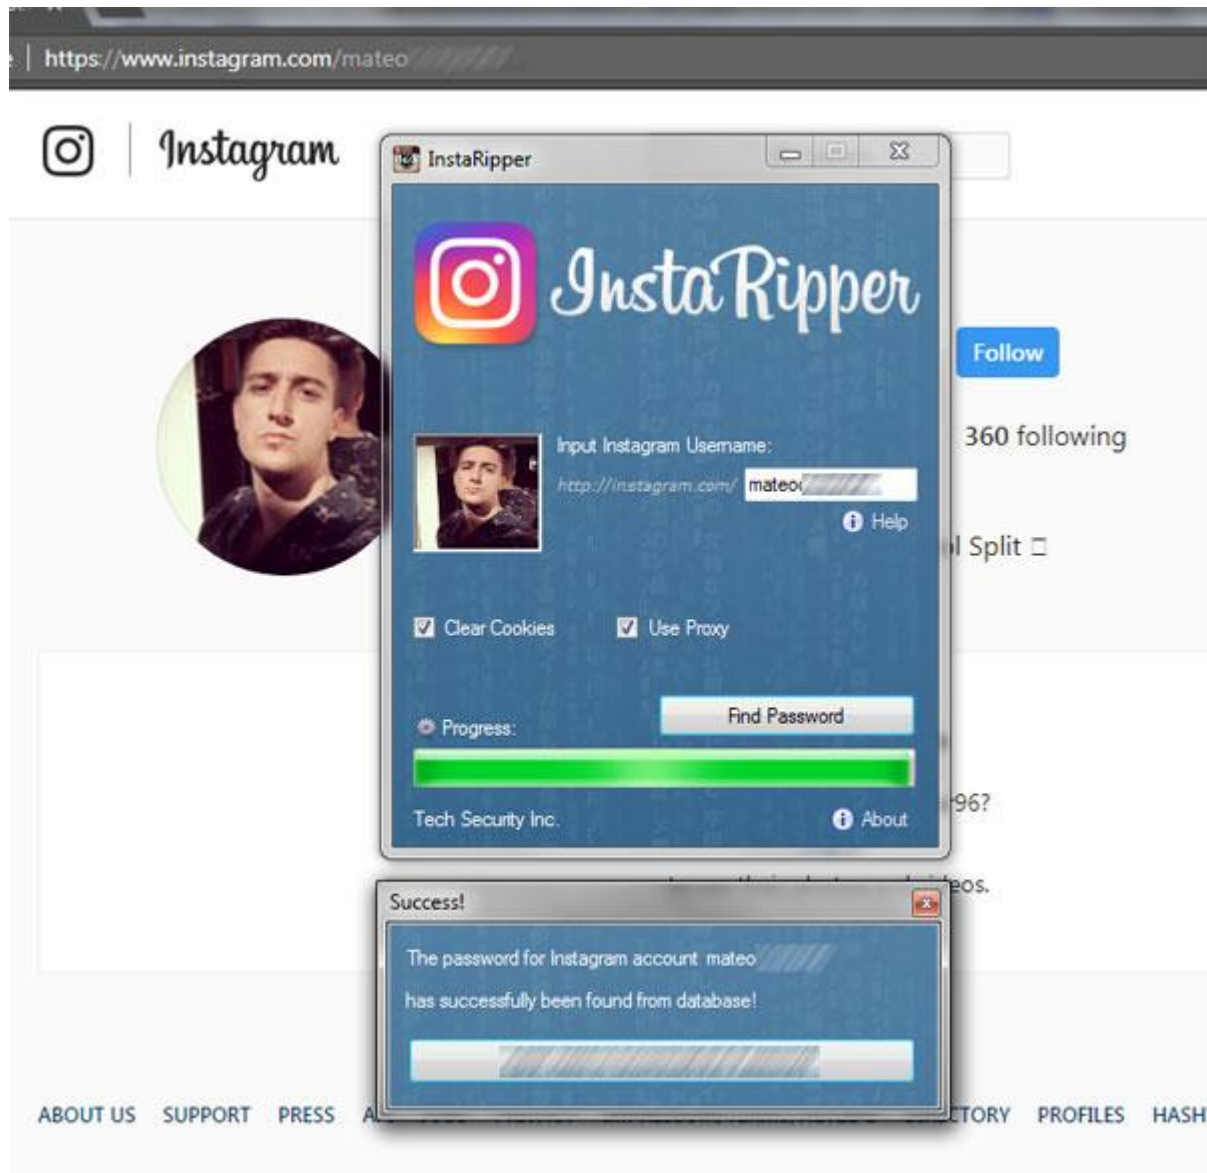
https://www.instagram.com/mateo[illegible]

Instagram

InstaRipper

InstaRipper

Follow

360 following

Input Instagram Username:

http://instagram.com/ mateo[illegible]

Help

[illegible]l Split □

Clear Cookies

Use Proxy

Find Password

Progress:

Tech Security Inc.

About

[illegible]96?

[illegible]eos.

Success!

The password for Instagram account mateo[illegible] has successfully been found from database!

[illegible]

ABOUT US SUPPORT PRESS A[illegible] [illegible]TORY PROFILES HASH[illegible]